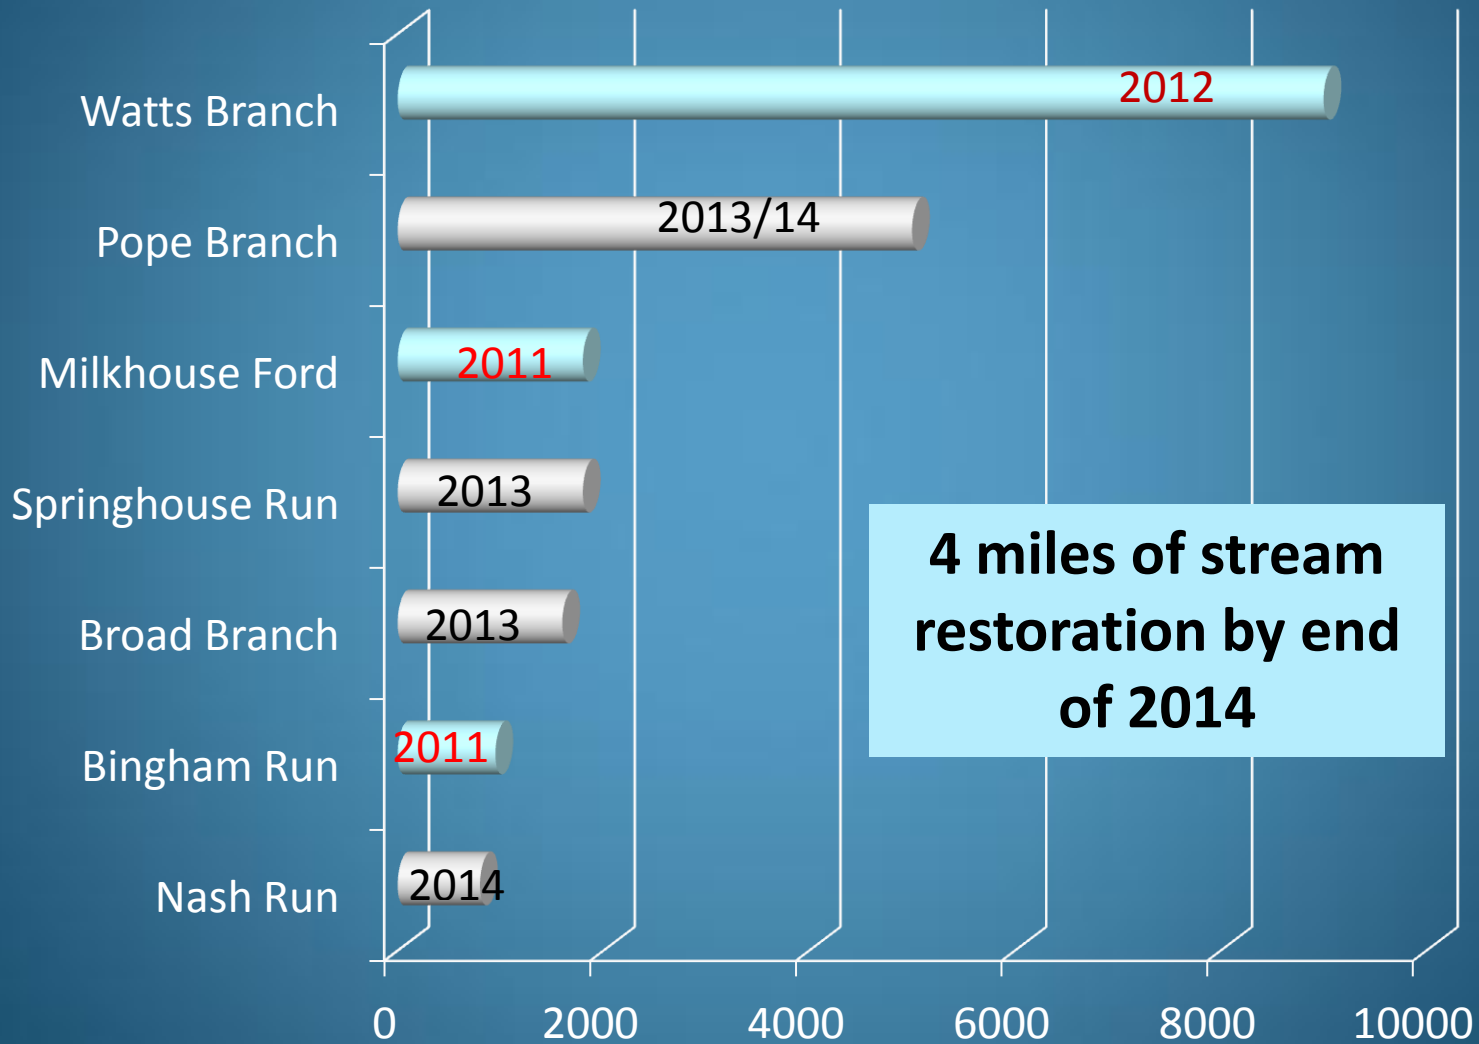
Watts Branch
2012
Pope Branch
2013/14
Milkhouse Ford
2011
Springhouse Run
2013
Broad Branch
2013
Bingham Run
2011
Nash Run
2014

4 miles of stream restoration by end of 2014

0
2000
4000
6000
8000
10000